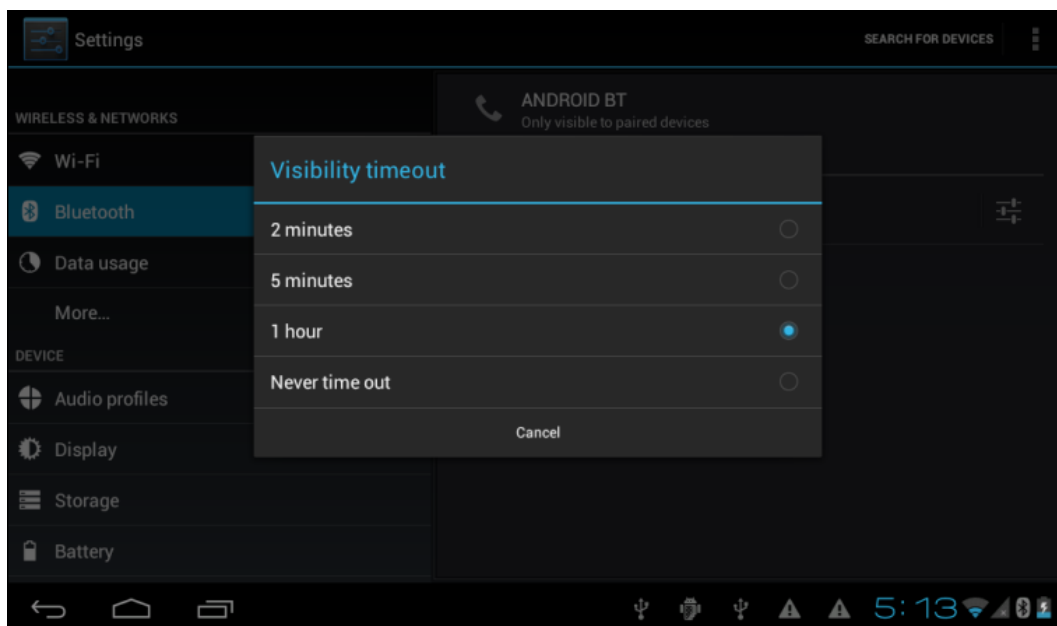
Settings

SEARCH FOR DEVICES

WIRELESS & NETWORKS

Wi-Fi

Bluetooth

Data usage

More...

DEVICE

Audio profiles

Display

Storage

Battery

ANDROID BT
Only visible to paired devices

Visibility timeout

2 minutes

5 minutes

1 hour

Never time out

Cancel

5:13